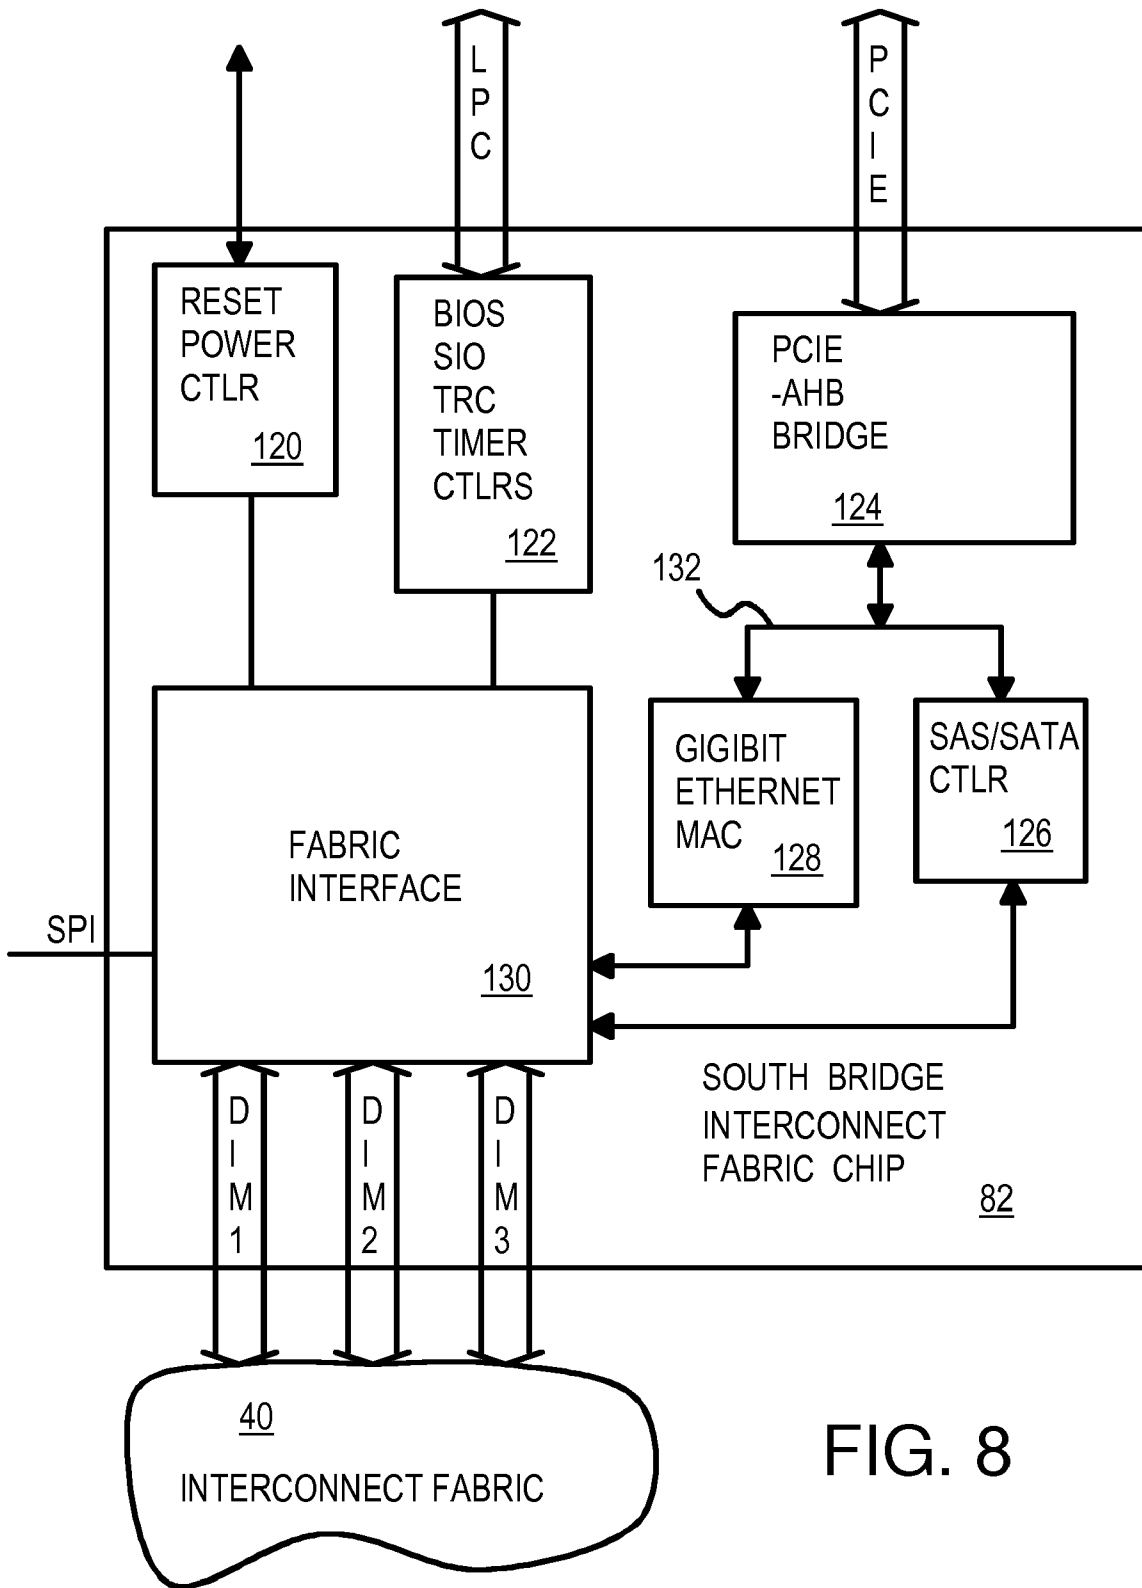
LPC

PCIE

RESET POWER CTLR

120

BIOS SIO TRC TIMER CTLRS

122

PCIE -AHB BRIDGE

124

132

GIGIBIT ETHERNET MAC

128

SAS/SATA CTLR

126

FABRIC INTERFACE

130

SPI

SOUTH BRIDGE INTERCONNECT FABRIC CHIP

82

DIM1

DIM2

DIM3

40

INTERCONNECT FABRIC

FIG. 8